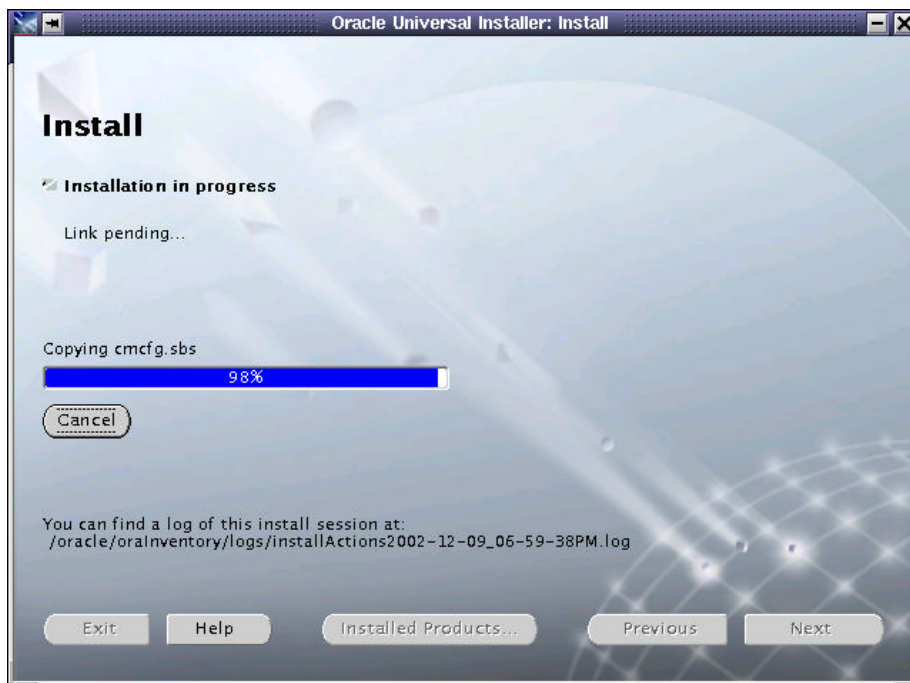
Oracle Universal Installer: Install

Install

Installation in progress

Link pending...

Copying cmcfg.sbs

98%

Cancel

You can find a log of this install session at:
/oracle/oraInventory/logs/installActions2002-12-09_06-59-38PM.log

Exit

Help

Installed Products...

Previous

Next